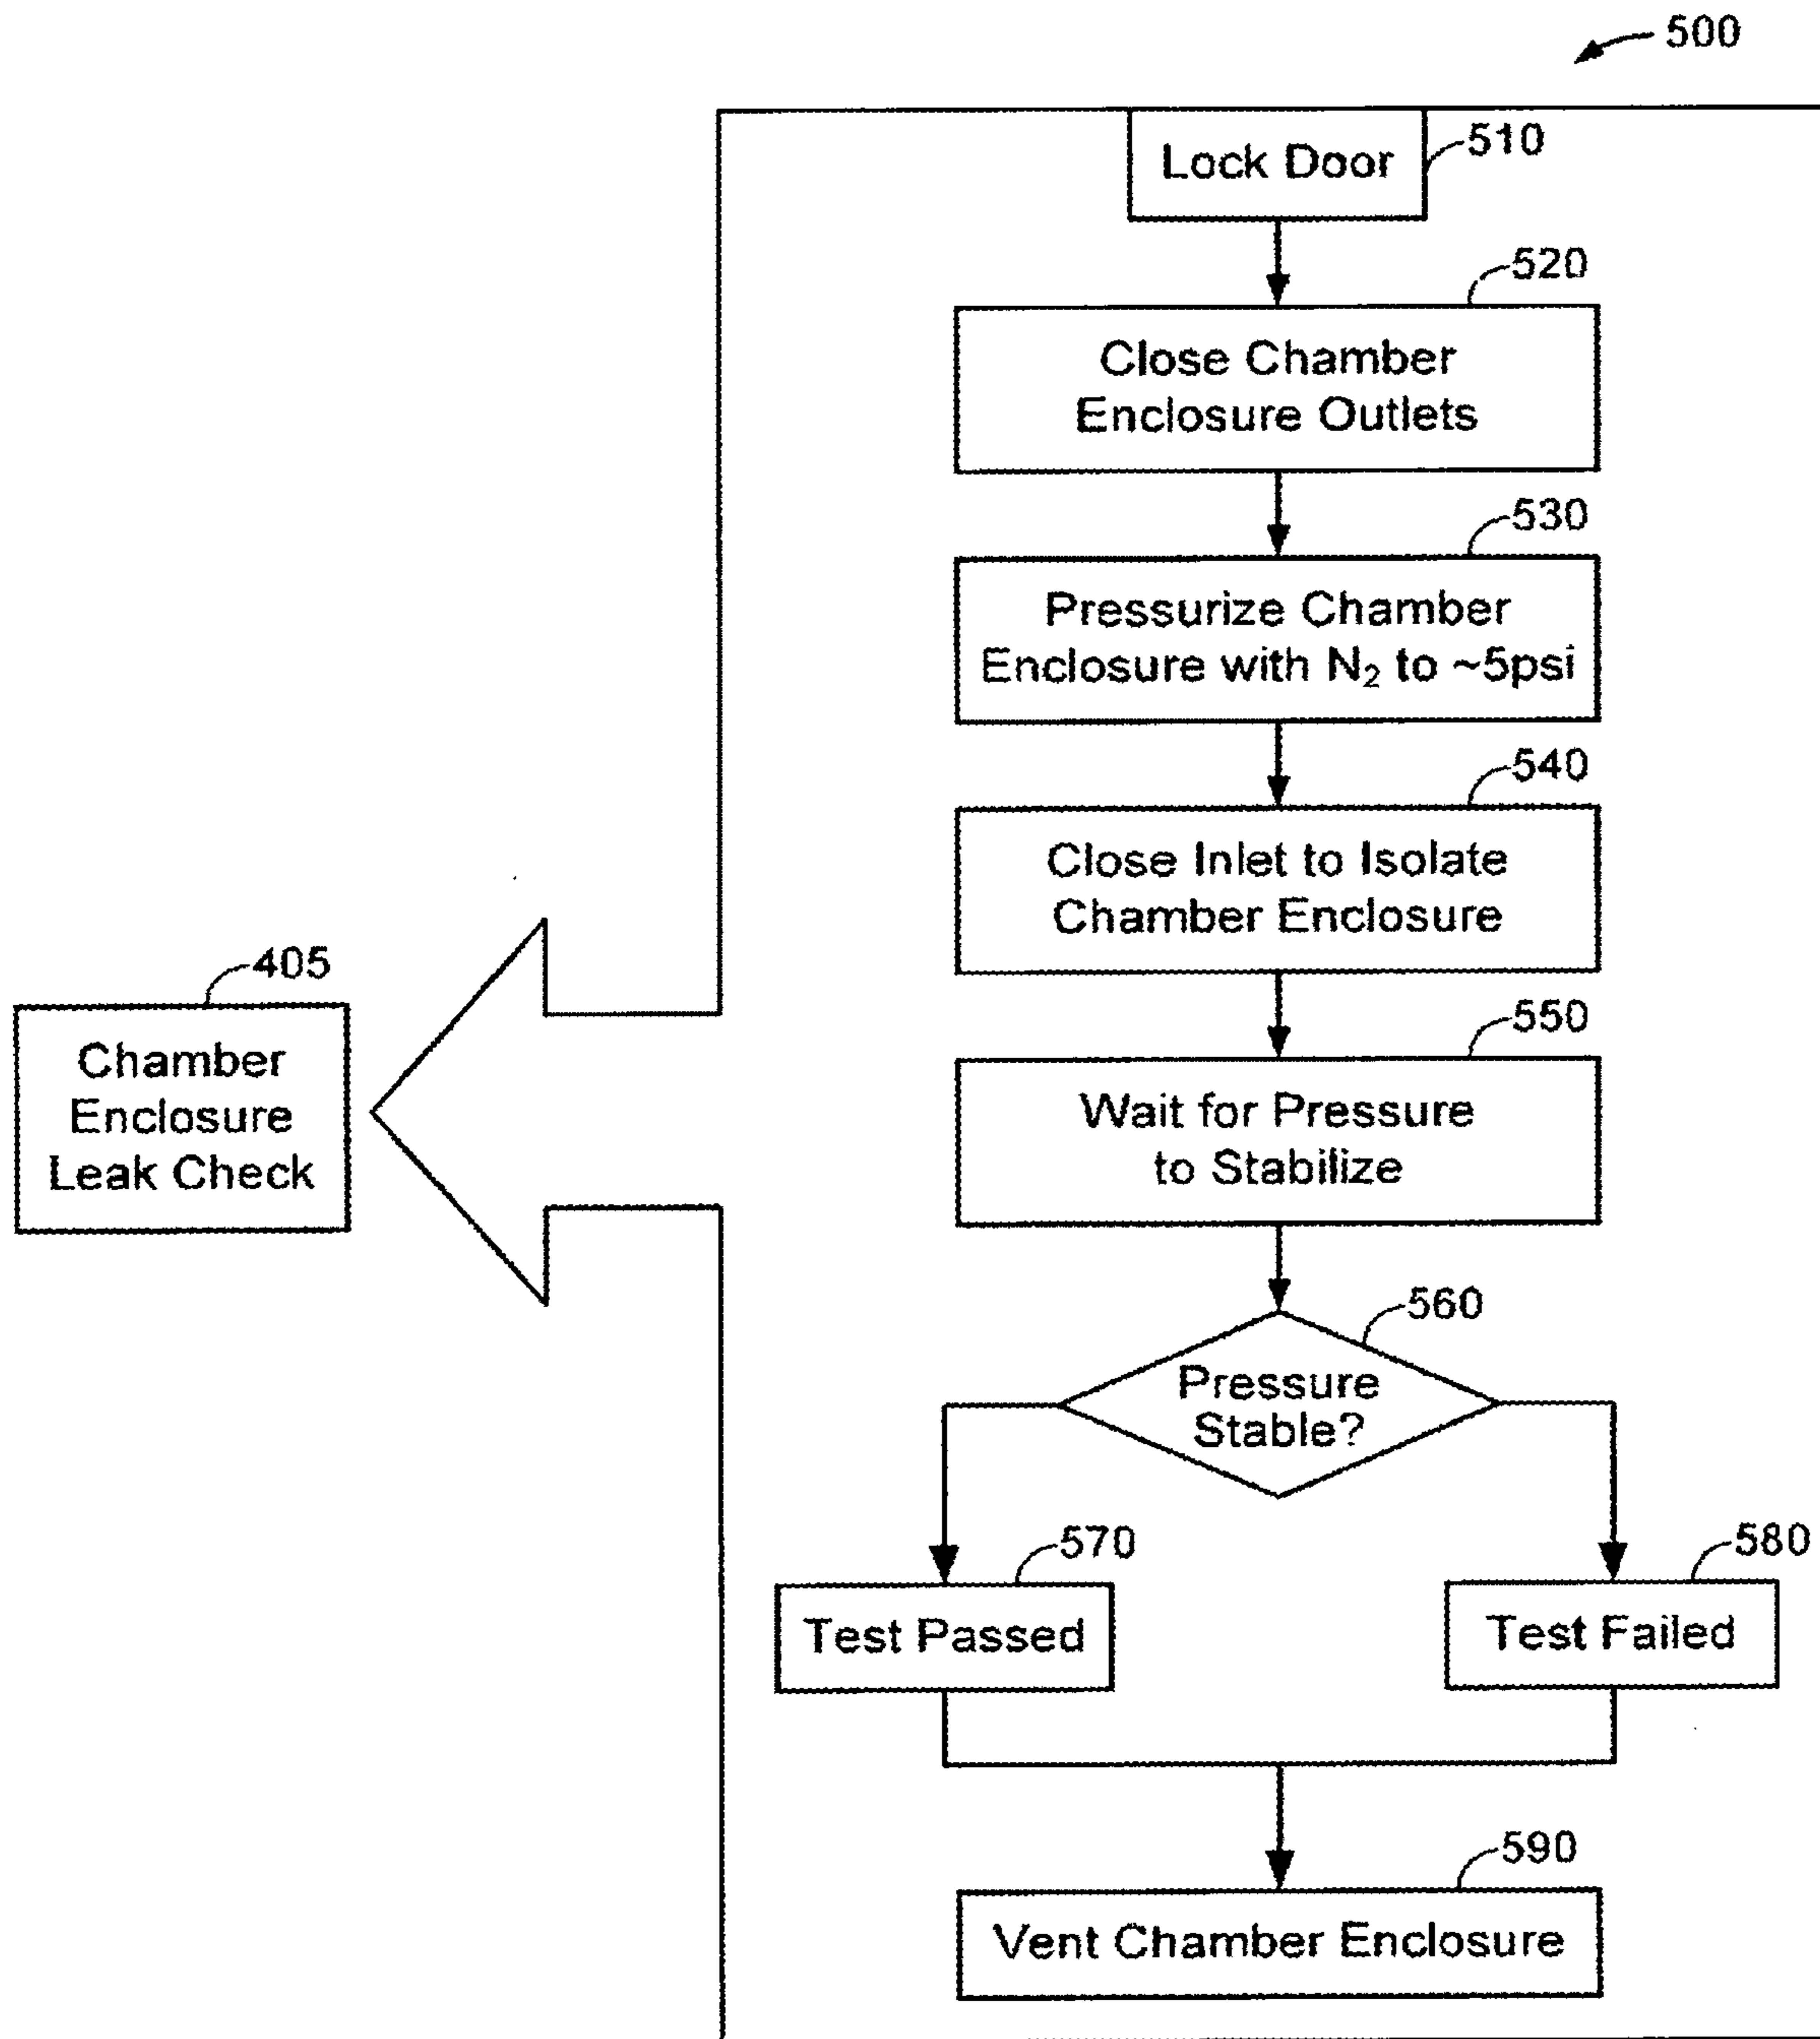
500

Lock Door 510

520
Close Chamber Enclosure Outlets

530
Pressurize Chamber Enclosure with $N_2$ to ~5psi

540
Close Inlet to Isolate Chamber Enclosure

550
Wait for Pressure to Stabilize

560
Pressure Stable?

570
Test Passed

580
Test Failed

590
Vent Chamber Enclosure

405
Chamber Enclosure Leak Check